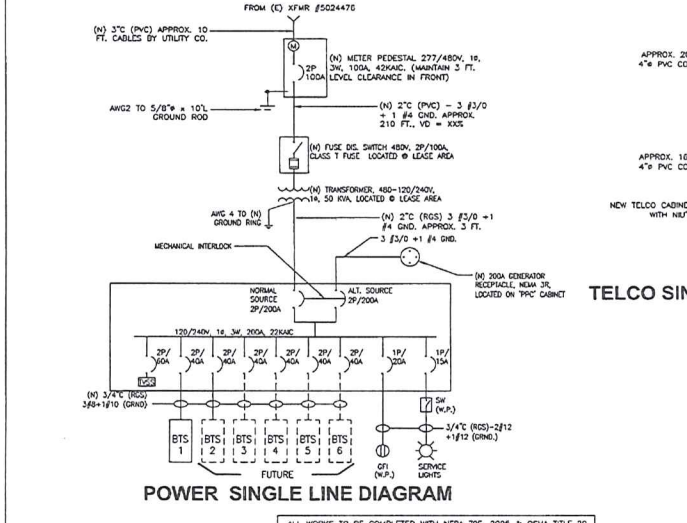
FROM (E) XFMR #5024470

(N) 3"C (PVC) APPROX. 10 FT. CABLES BY UTILITY CO.

M

2P 100A

(N) METER PEDESTAL 277/480V, 1ø, 3W, 100A, 42KAIC. (MAINTAIN 3 FT. LEVEL CLEARANCE IN FRONT)

AWG2 TO 5/8"ø x 10'L GROUND ROD

(N) 2"C (PVC) – 3 #3/0 + 1 #4 GND. APPROX. 210 FT., VD = XX%

(N) FUSE DIS. SWITCH 480V, 2P/100A, CLASS T FUSE LOCATED @ LEASE AREA

(N) TRANSFORMER, 480-120/240V, 1ø, 50 KVA, LOCATED @ LEASE AREA

AWG 4 TO (N) GROUND RING

(N) 2"C (RGS) 3 #3/0 +1 #4 GND. APPROX. 3 FT.

MECHANICAL INTERLOCK

3 #3/0 +1 #4 GND.

(N) 200A GENERATOR RECEPTACLE, NEMA 3R, LOCATED ON 'PPC' CABINET

NORMAL SOURCE 2P/200A

ALT. SOURCE 2P/200A

120/240V, 1ø, 3W, 200A, 22KAIC

2P/ 60A

2P/ 40A

2P/ 40A

2P/ 40A

2P/ 40A

2P/ 40A

2P/ 40A

1P/ 20A

1P/ 15A

TVSS

(N) 3/4"C (RGS) 3#8+1#10 (GRND)

SW (W.P.)

3/4"C (RGS)-2#12 +1#12 (GRND.)

BTS 1

BTS 2

BTS 3

BTS 4

BTS 5

BTS 6

FUTURE

GFI (W.P.)

SERVICE LIGHTS

POWER SINGLE LINE DIAGRAM

APPROX. 2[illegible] 4"ø PVC CO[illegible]

APPROX. 1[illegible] 4"ø PVC CO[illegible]

NEW TELCO CABINE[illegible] WITH NIU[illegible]

TELCO SIN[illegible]

ALL WORKS TO BE COMPLETED WITH NFPA 70E, 2005 & OSHA TITLE 29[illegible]